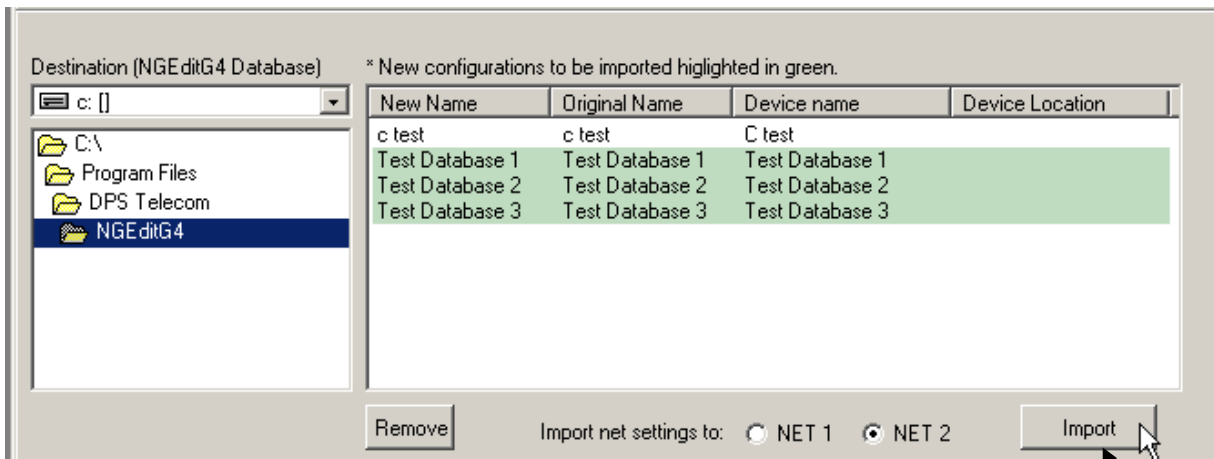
Destination (NGEditG4 Database)

c: []

C:\
Program Files
DPS Telecom
NGEditG4

* New configurations to be imported higlighted in green.

| New Name | Original Name | Device name | Device Location |
|---|---|---|---|
| c test | c test | C test | |
| Test Database 1 | Test Database 1 | Test Database 1 | |
| Test Database 2 | Test Database 2 | Test Database 2 | |
| Test Database 3 | Test Database 3 | Test Database 3 | |

Remove

Import net settings to: NET 1 NET 2

Import